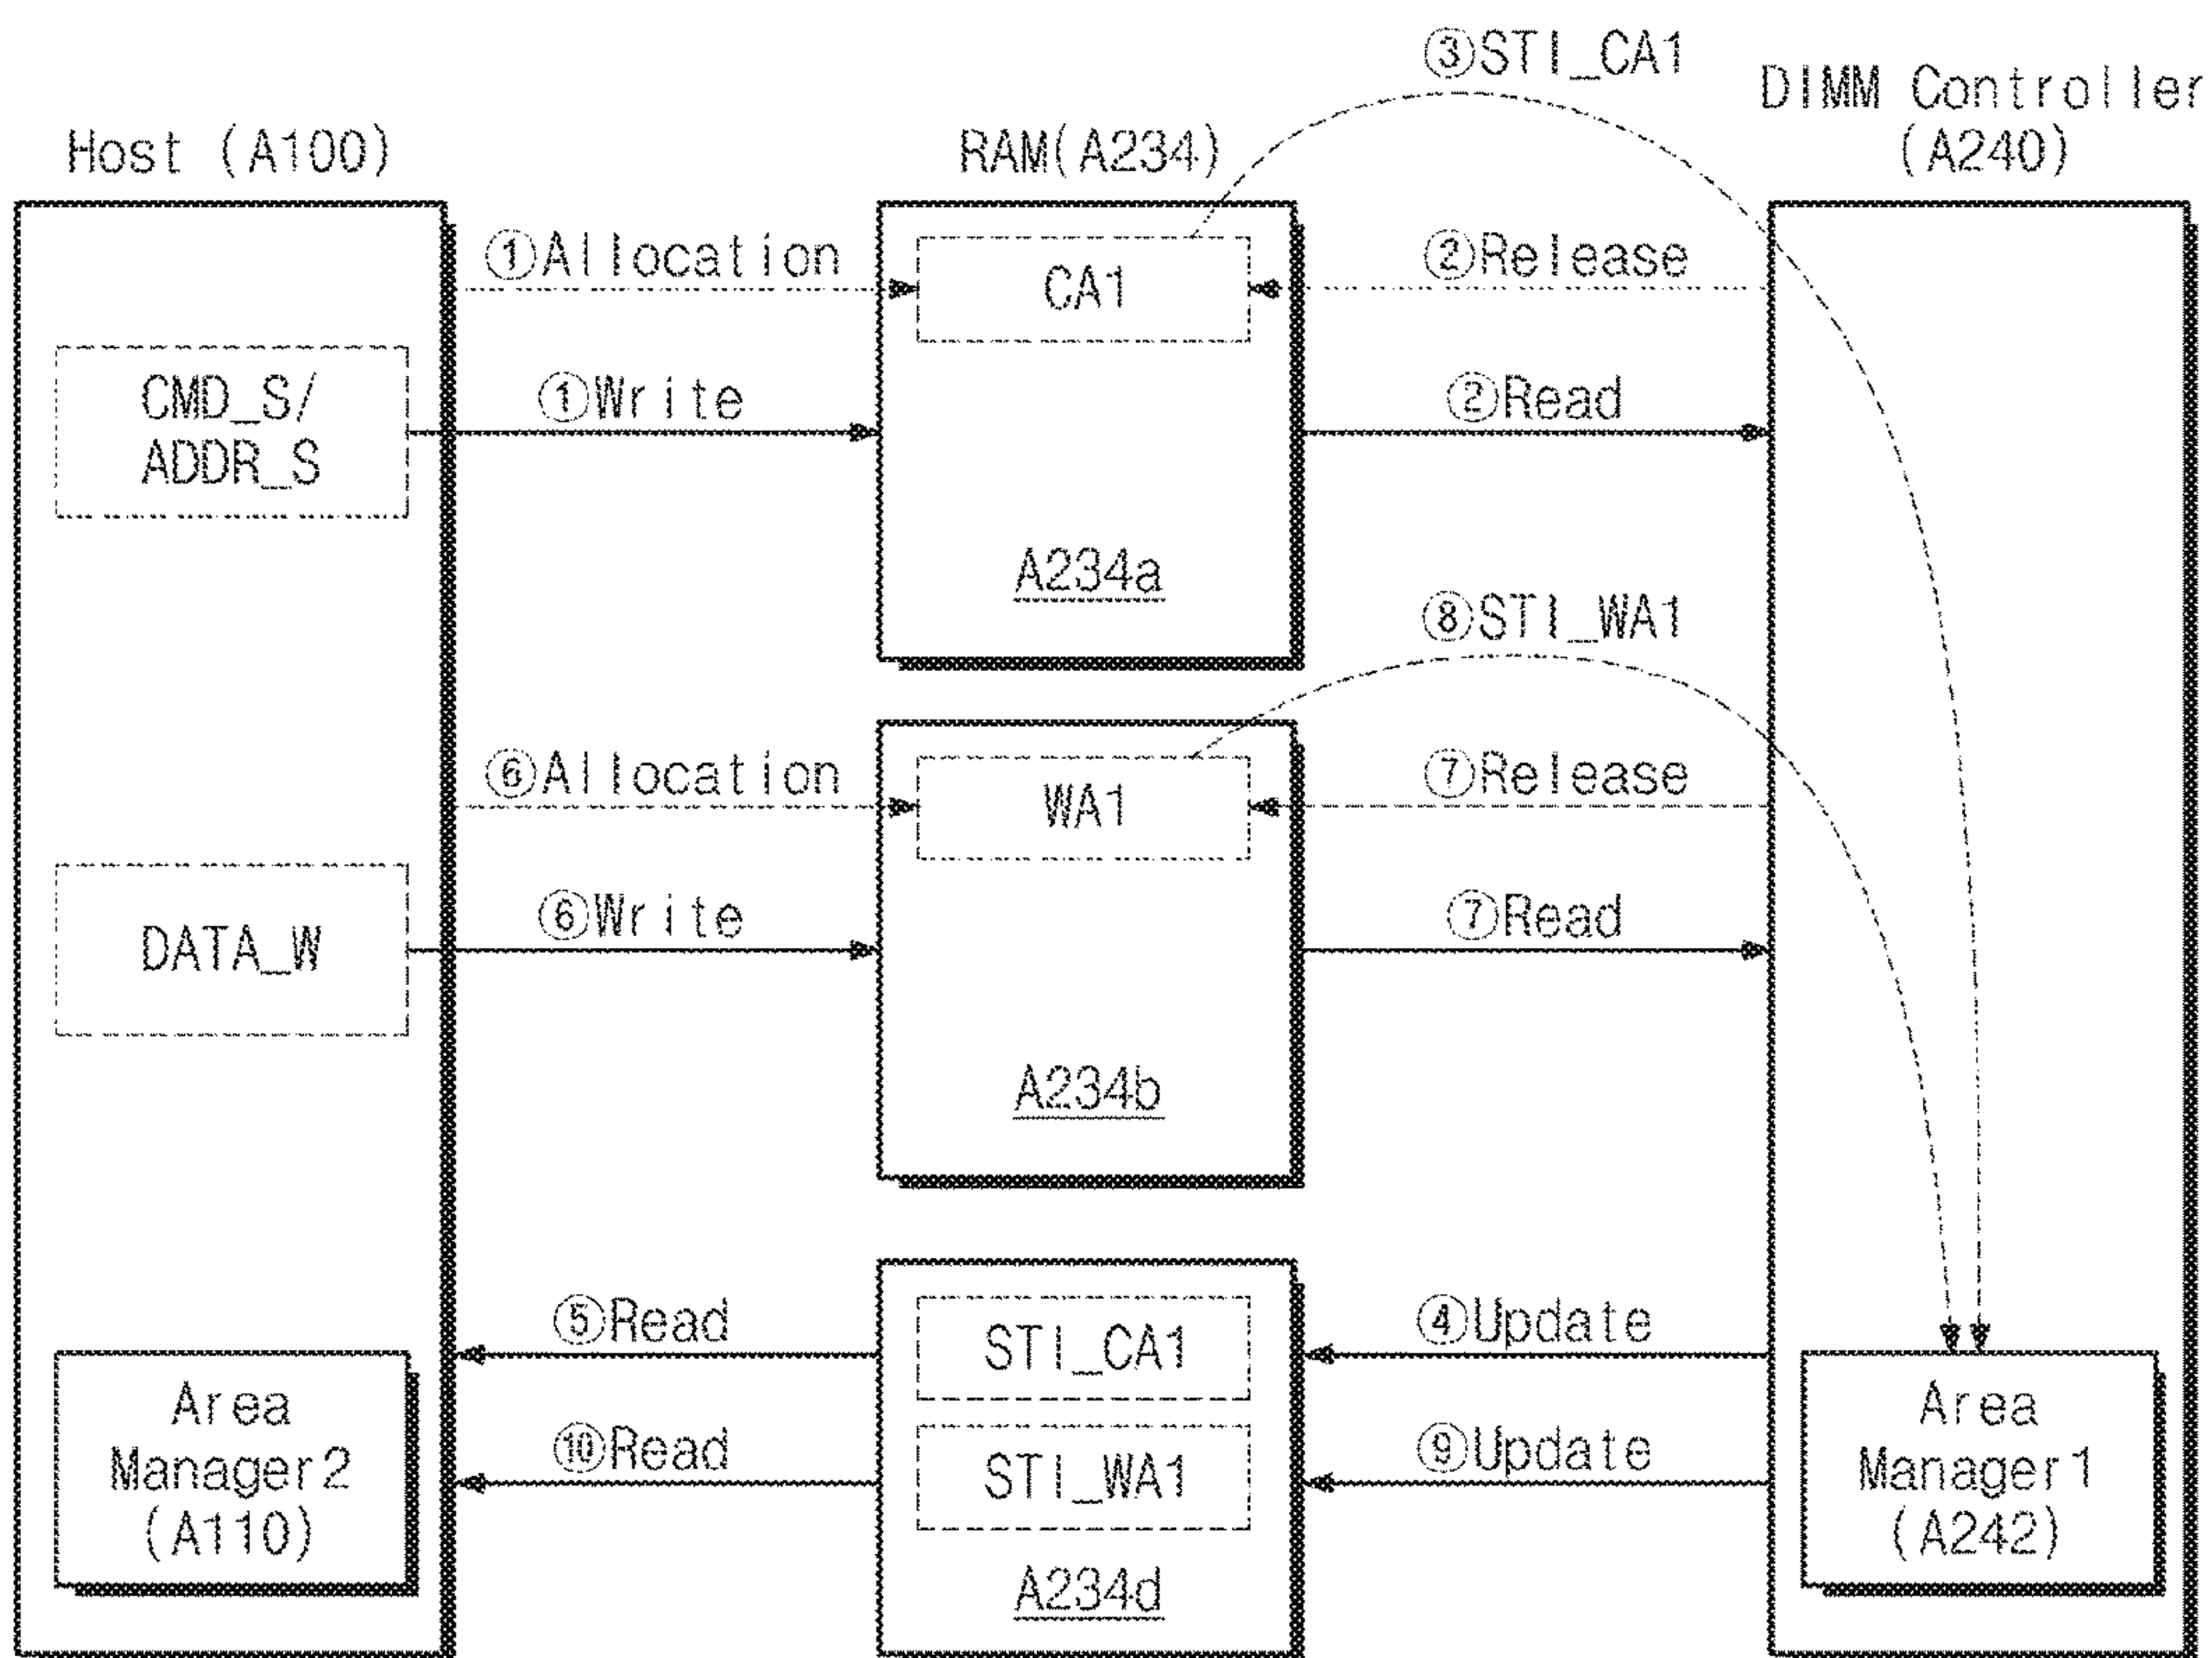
③STI_CA1

Host (A100)

RAM(A234)

DIMM Controller (A240)

①Allocation

CA1

②Release

CMD_S/ ADDR_S

①Write

②Read

A234a

⑧STI_WA1

⑥Allocation

WA1

⑦Release

DATA_W

⑥Write

⑦Read

A234b

⑤Read

STI_CA1

④Update

Area Manager2 (A110)

⑩Read

STI_WA1

⑨Update

Area Manager1 (A242)

A234d